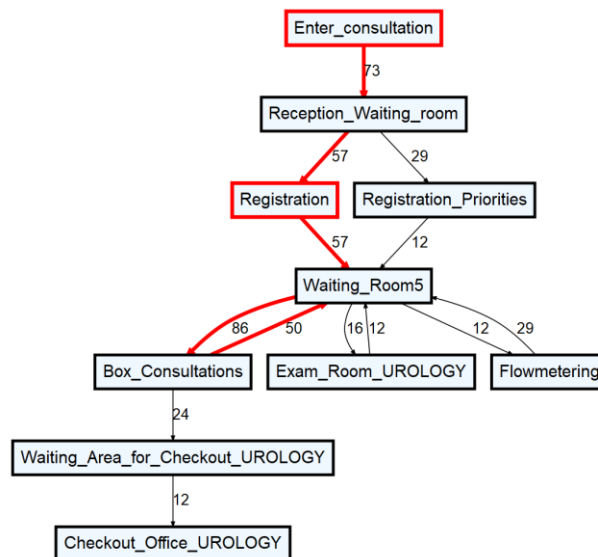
Enter_consultation

73

Reception_Waiting_room

57

29

Registration

Registration_Priorities

57

12

Waiting_Room5

86

50

16

12

12

29

Box_Consultations

Exam_Room_UROLOGY

Flowmetering

24

Waiting_Area_for_Checkout_UROLOGY

12

Checkout_Office_UROLOGY